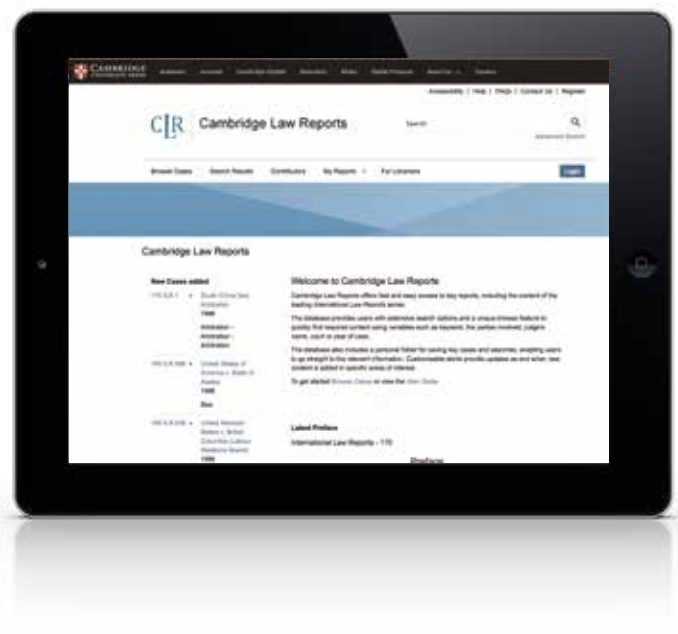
CAMBRIDGE UNIVERSITY PRESS

Accessibility | Help | FAQs | Contact Us | Register

CLR Cambridge Law Reports

Search

Advanced Search

Browse Cases Search Results Contributors My Reports For Librarians

Login

Cambridge Law Reports

New Cases added

Welcome to Cambridge Law Reports

Cambridge Law Reports offers fast and easy access to key reports, including the content of the leading International Law Reports series.

The database provides users with extensive search options and a unique browse feature to quickly find required content using variables such as keyword, the parties involved, judge's name, court or year of case.

The database also includes a personal folder for saving key cases and searches, enabling users to go straight to the relevant information. Customisable alerts provide updates as and when new content is added in specific areas of interest.

To get started Browse Cases or view the User Guide.

South China Sea Arbitration

1996

Arbitration

United States of America v. State of Alaska

1996

United Nations

Latest Preface

International Law Reports - 170

Preface